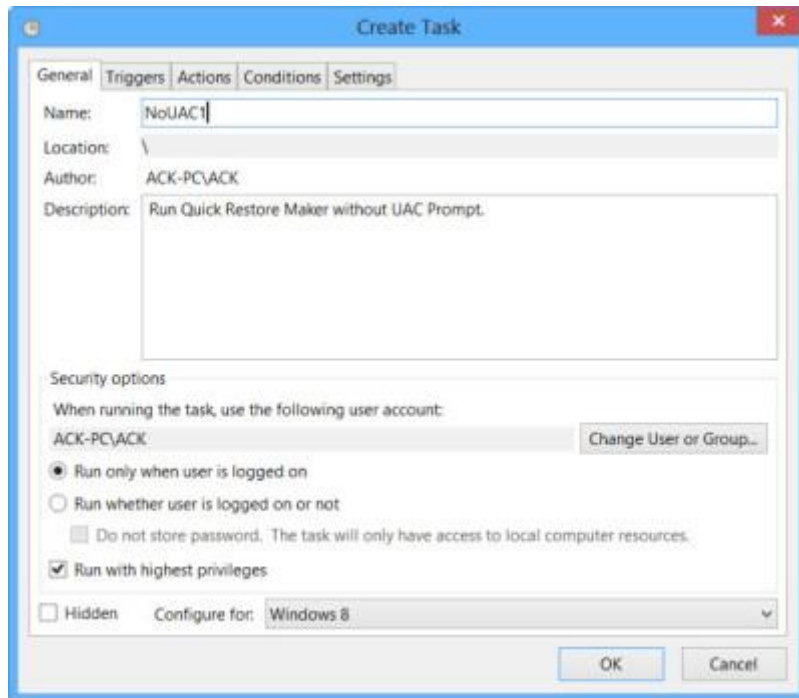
Create Task

General | Triggers | Actions | Conditions | Settings

Name: NoUAC1

Location: \

Author: ACK-PC\ACK

Description: Run Quick Restore Maker without UAC Prompt.

Security options

When running the task, use the following user account:

ACK-PC\ACK

Change User or Group...

Run only when user is logged on

Run whether user is logged on or not

Do not store password. The task will only have access to local computer resources.

Run with highest privileges

Hidden

Configure for: Windows 8

OK

Cancel